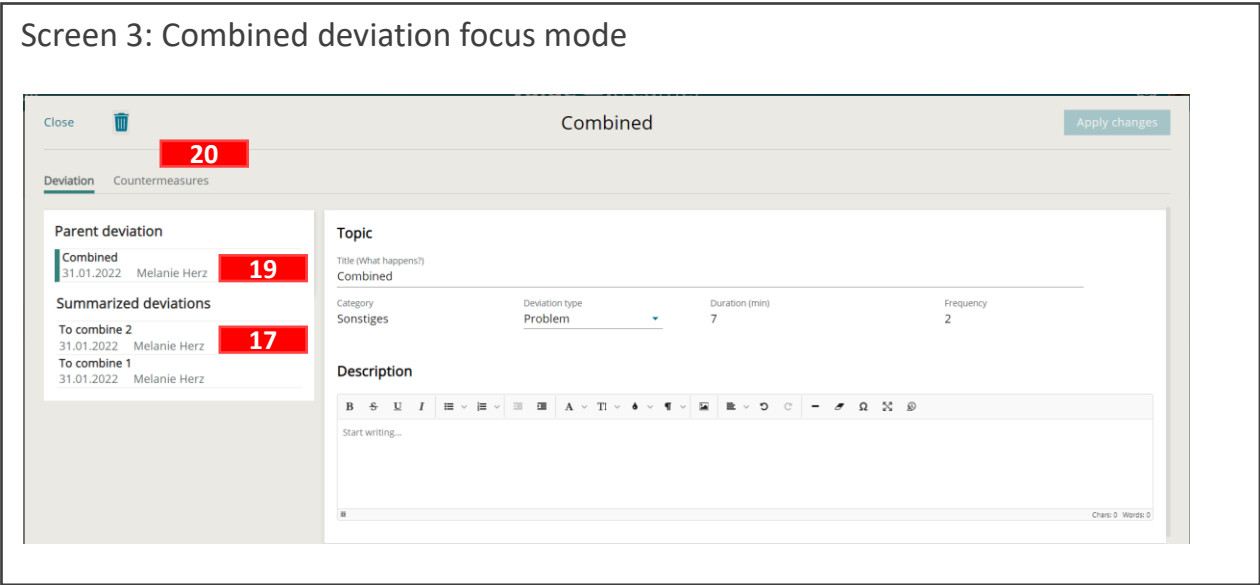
Screen 3: Combined deviation focus mode

Close

Combined

Apply changes

20

Deviation Countermeasures

Parent deviation

Combined
31.01.2022 Melanie Herz

19

Summarized deviations

To combine 2
31.01.2022 Melanie Herz

17

To combine 1
31.01.2022 Melanie Herz

Topic

Title (What happens?)
Combined

| Category | Deviation type | Duration (min) | Frequency |
|---|---|---|---|
| Sonstiges | Problem | 7 | 2 |

Description

B S U I A TI ¶ Ω

Start writing...

Chars: 0 Words: 0